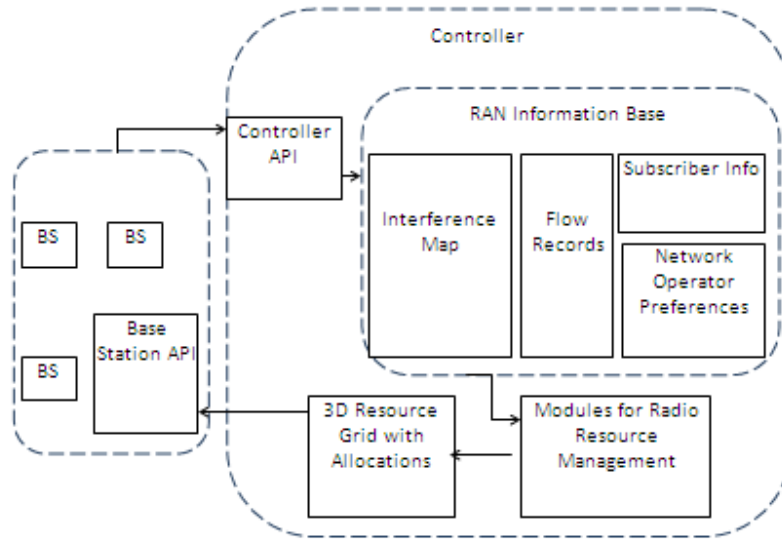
Controller

Controller API

RAN Information Base

Interference Map

Flow Records

Subscriber Info

Network Operator Preferences

BS

BS

BS

Base Station API

3D Resource Grid with Allocations

Modules for Radio Resource Management